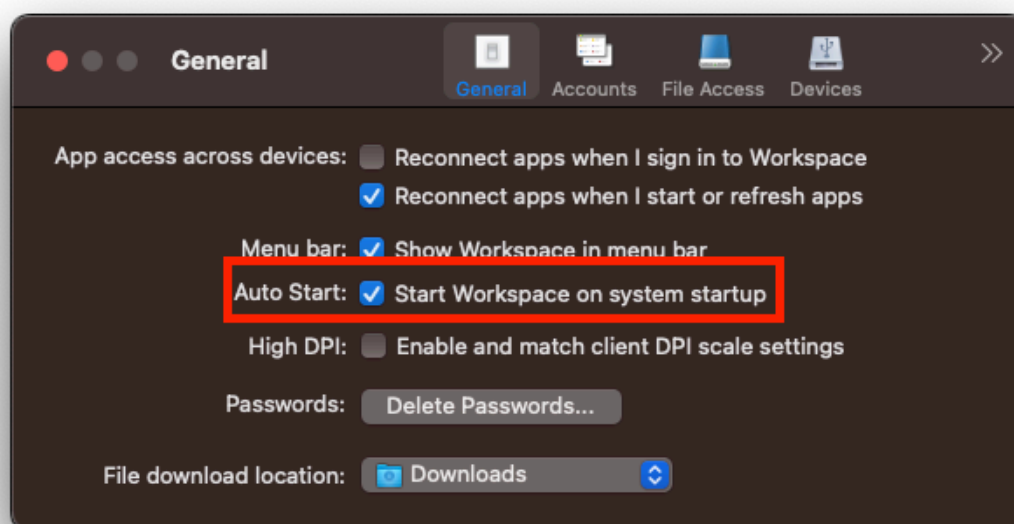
General

General Accounts File Access Devices »

App access across devices: Reconnect apps when I sign in to Workspace
Reconnect apps when I start or refresh apps

Menu bar: Show Workspace in menu bar

Auto Start: Start Workspace on system startup

High DPI: Enable and match client DPI scale settings

Passwords: Delete Passwords...

File download location: Downloads